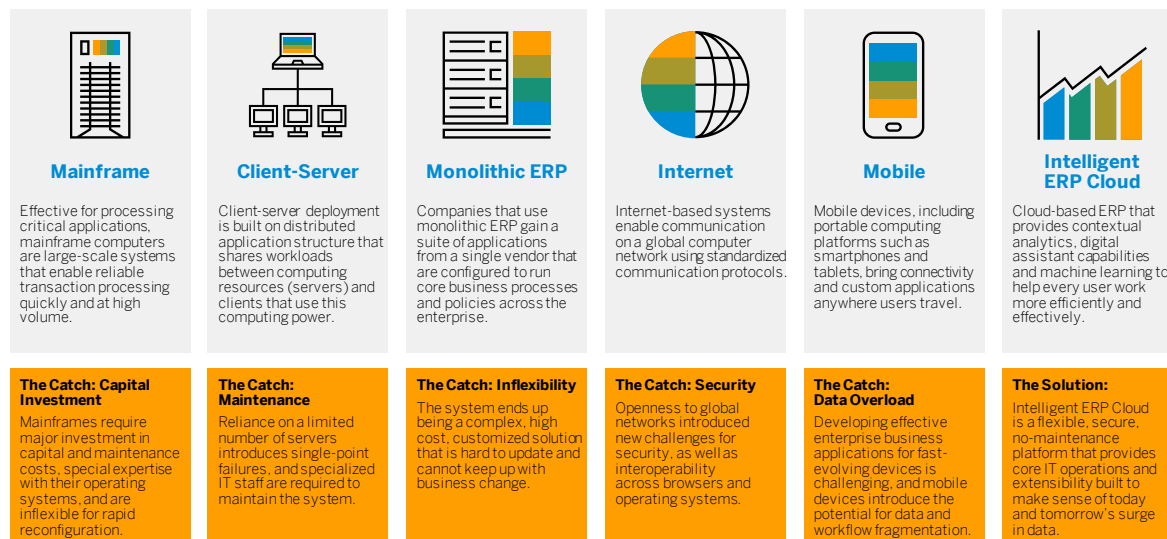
Mainframe

Effective for processing critical applications, mainframe computers are large-scale systems that enable reliable transaction processing quickly and at high volume.

The Catch: Capital Investment

Mainframes require major investment in capital and maintenance costs, special expertise with their operating systems, and are inflexible for rapid reconfiguration.

Client-Server

Client-server deployment is built on distributed application structure that shares workloads between computing resources (servers) and clients that use this computing power.

The Catch: Maintenance

Reliance on a limited number of servers introduces single-point failures, and specialized IT staff are required to maintain the system.

Monolithic ERP

Companies that use monolithic ERP gain a suite of applications from a single vendor that are configured to run core business processes and policies across the enterprise.

The Catch: Inflexibility

The system ends up being a complex, high cost, customized solution that is hard to update and cannot keep up with business change.

Internet

Internet-based systems enable communication on a global computer network using standardized communication protocols.

The Catch: Security

Openness to global networks introduced new challenges for security, as well as interoperability across browsers and operating systems.

Mobile

Mobile devices, including portable computing platforms such as smartphones and tablets, bring connectivity and custom applications anywhere users travel.

The Catch: Data Overload

Developing effective enterprise business applications for fast-evolving devices is challenging, and mobile devices introduce the potential for data and workflow fragmentation.

Intelligent ERP Cloud

Cloud-based ERP that provides contextual analytics, digital assistant capabilities and machine learning to help every user work more efficiently and effectively.

The Solution:

Intelligent ERP Cloud is a flexible, secure, no-maintenance platform that provides core IT operations and extensibility built to make sense of today and tomorrow's surge in data.